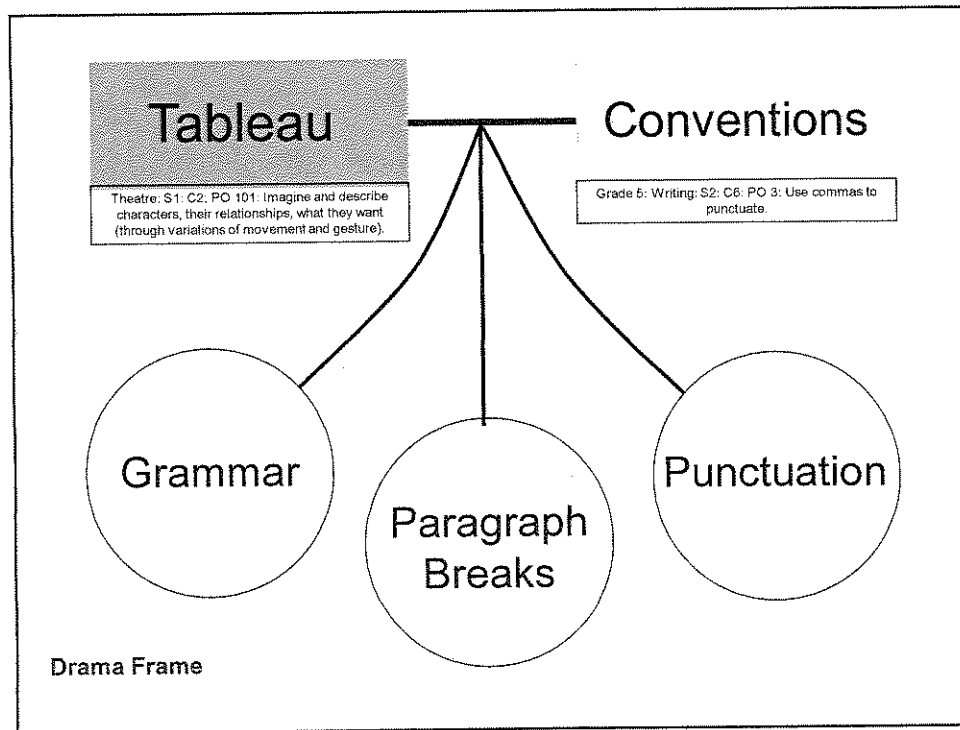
Tableau

Conventions

Theatre: S1: C2: PO 101: Imagine and describe characters, their relationships, what they want (through variations of movement and gesture).

Grade 5: Writing: S2: C6: PO 3: Use commas to punctuate.

Grammar

Paragraph Breaks

Punctuation

Drama Frame